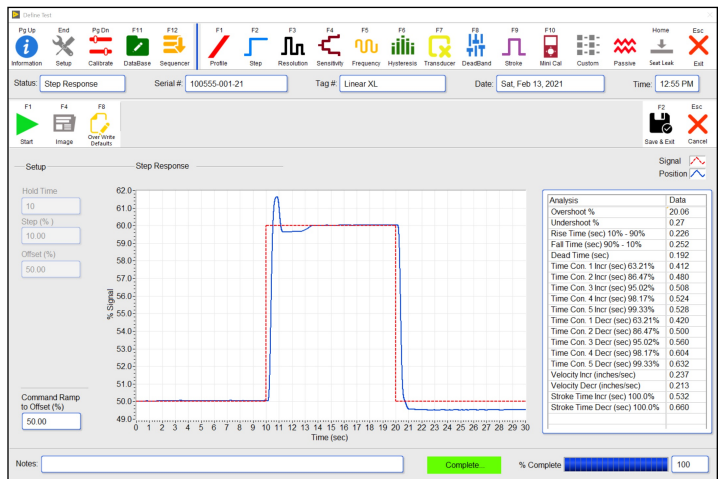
Define Test

Pg Up Information | End Setup | Pg Dn Calibrate | F11 DataBase | F12 Sequencer | F1 Profile | F2 Step | F3 Resolution | F4 Sensitivity | F5 Frequency | F6 Hysteresis | F7 Transducer | F8 DeadBand | F9 Stroke | F10 Mini Cal | Custom | Passive | Home Seat Leak | Esc Exit

Status: Step Response | Serial #: 100555-001-21 | Tag #: Linear XL | Date: Sat, Feb 13, 2021 | Time: 12:55 PM

F1 Start | F4 Image | F8 Over Write Defaults | F2 Save & Exit | Esc Cancel

Setup

Hold Time
10
Step (% )
10.00
Offset (%)
50.00

Command Ramp to Offset (%)
50.00

Step Response

Signal
Position

% Signal

62.0, 61.0, 60.0, 59.0, 58.0, 57.0, 56.0, 55.0, 54.0, 53.0, 52.0, 51.0, 50.0, 49.0

0 1 2 3 4 5 6 7 8 9 10 11 12 13 14 15 16 17 18 19 20 21 22 23 24 25 26 27 28 29 30

Time (sec)

| Analysis | Data |
|---|---|
| Overshoot % | 20.06 |
| Undershoot % | 0.27 |
| Rise Time (sec) 10% - 90% | 0.226 |
| Fall Time (sec) 90% - 10% | 0.252 |
| Dead Time (sec) | 0.192 |
| Time Con. 1 Incr (sec) 63.21% | 0.412 |
| Time Con. 2 Incr (sec) 86.47% | 0.480 |
| Time Con. 3 Incr (sec) 95.02% | 0.508 |
| Time Con. 4 Incr (sec) 98.17% | 0.524 |
| Time Con. 5 Incr (sec) 99.33% | 0.528 |
| Time Con. 1 Decr (sec) 63.21% | 0.420 |
| Time Con. 2 Decr (sec) 86.47% | 0.500 |
| Time Con. 3 Decr (sec) 95.02% | 0.560 |
| Time Con. 4 Decr (sec) 98.17% | 0.604 |
| Time Con. 5 Decr (sec) 99.33% | 0.632 |
| Velocity Incr (inches/sec) | 0.237 |
| Velocity Decr (inches/sec) | 0.213 |
| Stroke Time Incr (sec) 100.0% | 0.532 |
| Stroke Time Decr (sec) 100.0% | 0.660 |

Notes:
Complete...
% Complete 100